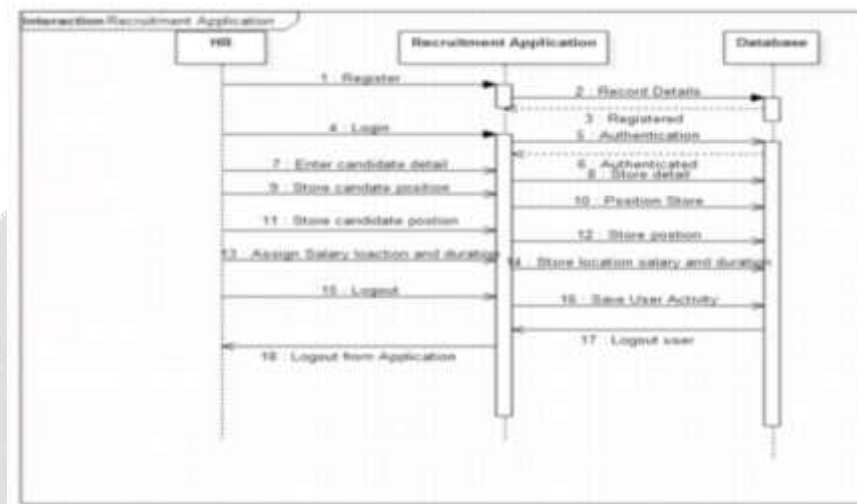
interaction Recruitment Application

HR

Recruitment Application

Database

1 : Register

2 : Record Details

3 : Registered

4 : Login

5 : Authentication

6 : Authenticated

7 : Enter candidate detail

8 : Store detail

9 : Store candate position

10 : Position Store

11 : Store candidate position

12 : Store position

13 : Assign Salary loaction and duration

14 : Store location salary and duration

15 : Logout

16 : Save User Activity

17 : Logout user

18 : Logout from Application